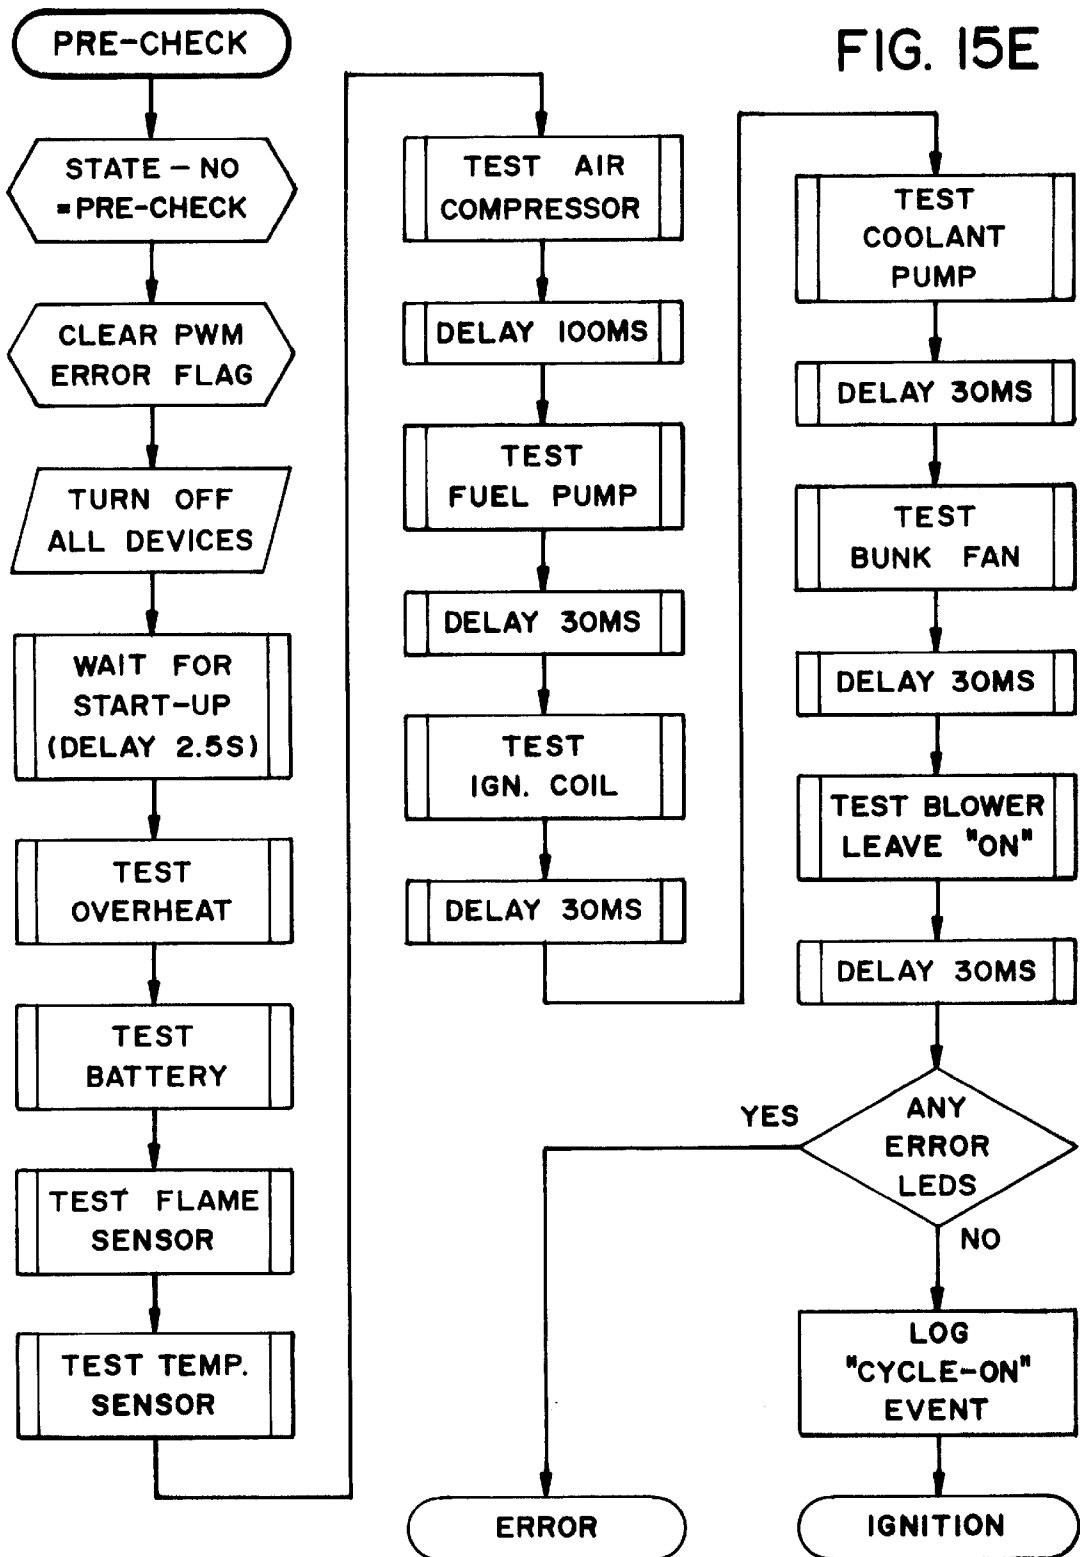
FIG. 15E

PRE-CHECK

STATE – NO =PRE-CHECK

CLEAR PWM ERROR FLAG

TURN OFF ALL DEVICES

WAIT FOR START-UP (DELAY 2.5S)

TEST OVERHEAT

TEST BATTERY

TEST FLAME SENSOR

TEST TEMP. SENSOR

TEST AIR COMPRESSOR

DELAY 100MS

TEST FUEL PUMP

DELAY 30MS

TEST IGN. COIL

DELAY 30MS

TEST COOLANT PUMP

DELAY 30MS

TEST BUNK FAN

DELAY 30MS

TEST BLOWER LEAVE "ON"

DELAY 30MS

ANY ERROR LEDS

YES

NO

LOG "CYCLE-ON" EVENT

ERROR

IGNITION